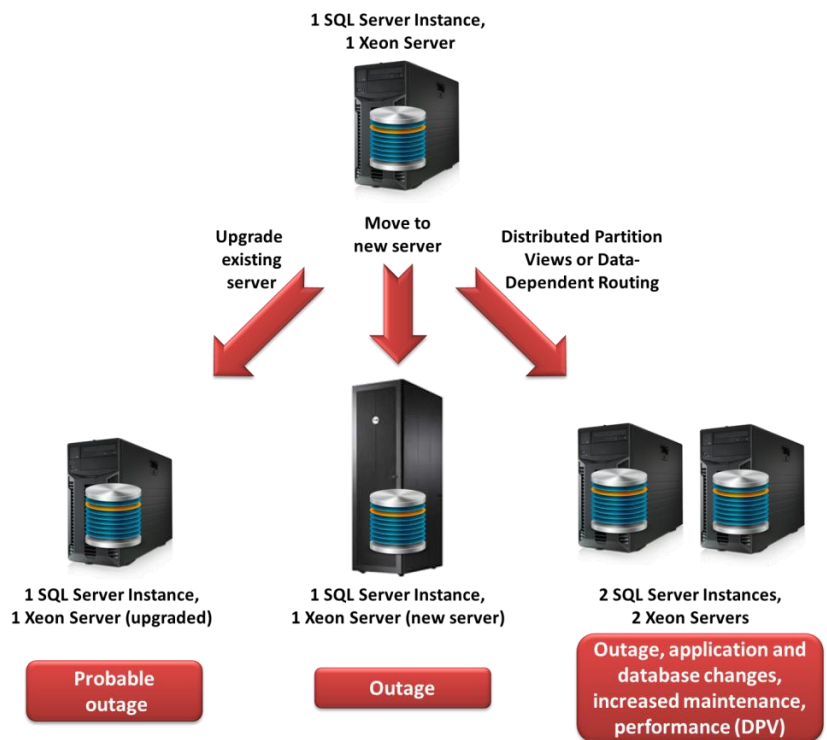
1 SQL Server Instance,
1 Xeon Server

Upgrade existing server

Move to new server

Distributed Partition Views or Data-Dependent Routing

1 SQL Server Instance,
1 Xeon Server (upgraded)

1 SQL Server Instance,
1 Xeon Server (new server)

2 SQL Server Instances,
2 Xeon Servers

Probable outage

Outage

Outage, application and database changes, increased maintenance, performance (DPV)